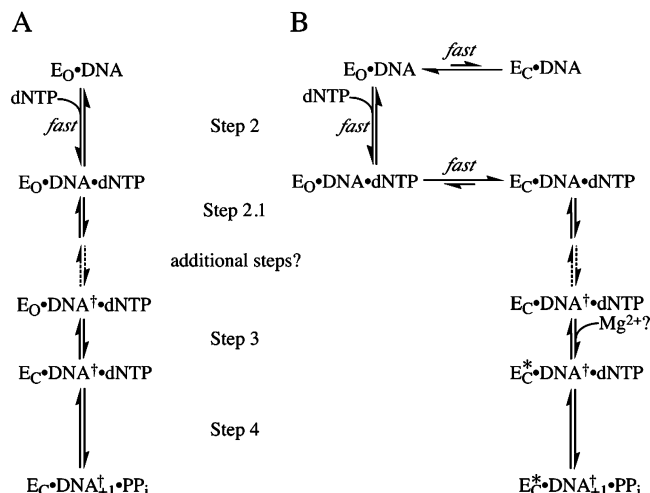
A

$E_O$•DNA

dNTP

*fast*

Step 2

$E_O$•DNA•dNTP

Step 2.1

additional steps?

$E_O$•DNA$^†$•dNTP

Step 3

$E_C$•DNA$^†$•dNTP

Step 4

$E_C$•DNA$^‡_{+1}$•PP$_i$

B

$E_O$•DNA

*fast*

$E_C$•DNA

dNTP

*fast*

$E_O$•DNA•dNTP

*fast*

$E_C$•DNA•dNTP

$E_C$•DNA$^†$•dNTP

$Mg^{2+}$?

$E_C^*$•DNA$^†$•dNTP

$E_C^*$•DNA$^‡_{+1}$•PP$_i$